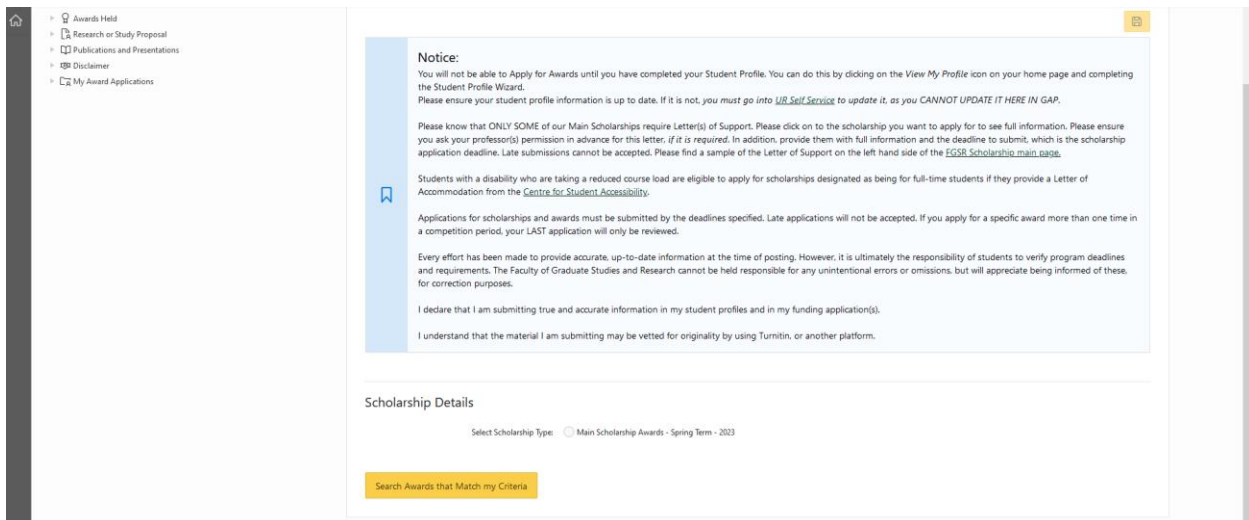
Awards Held
Research or Study Proposal
Publications and Presentations
Disclaimer
My Award Applications

Notice:
You will not be able to Apply for Awards until you have completed your Student Profile. You can do this by clicking on the View My Profile icon on your home page and completing the Student Profile Wizard.
Please ensure your student profile information is up to date. If it is not, you must go into UR Self Service to update it, as you CANNOT UPDATE IT HERE IN GAP.

Please know that ONLY SOME of our Main Scholarships require Letter(s) of Support. Please click on to the scholarship you want to apply for to see full information. Please ensure you ask your professor(s) permission in advance for this letter, if it is required. In addition, provide them with full information and the deadline to submit, which is the scholarship application deadline. Late submissions cannot be accepted. Please find a sample of the Letter of Support on the left hand side of the FGSR Scholarship main page.

Students with a disability who are taking a reduced course load are eligible to apply for scholarships designated as being for full-time students if they provide a Letter of Accommodation from the Centre for Student Accessibility.

Applications for scholarships and awards must be submitted by the deadlines specified. Late applications will not be accepted. If you apply for a specific award more than one time in a competition period, your LAST application will only be reviewed.

Every effort has been made to provide accurate, up-to-date information at the time of posting. However, it is ultimately the responsibility of students to verify program deadlines and requirements. The Faculty of Graduate Studies and Research cannot be held responsible for any unintentional errors or omissions, but will appreciate being informed of these, for correction purposes.

I declare that I am submitting true and accurate information in my student profiles and in my funding application(s).

I understand that the material I am submitting may be vetted for originality by using Turnitin, or another platform.

Scholarship Details

Select Scholarship Type: Main Scholarship Awards - Spring Term - 2023

Search Awards that Match my Criteria